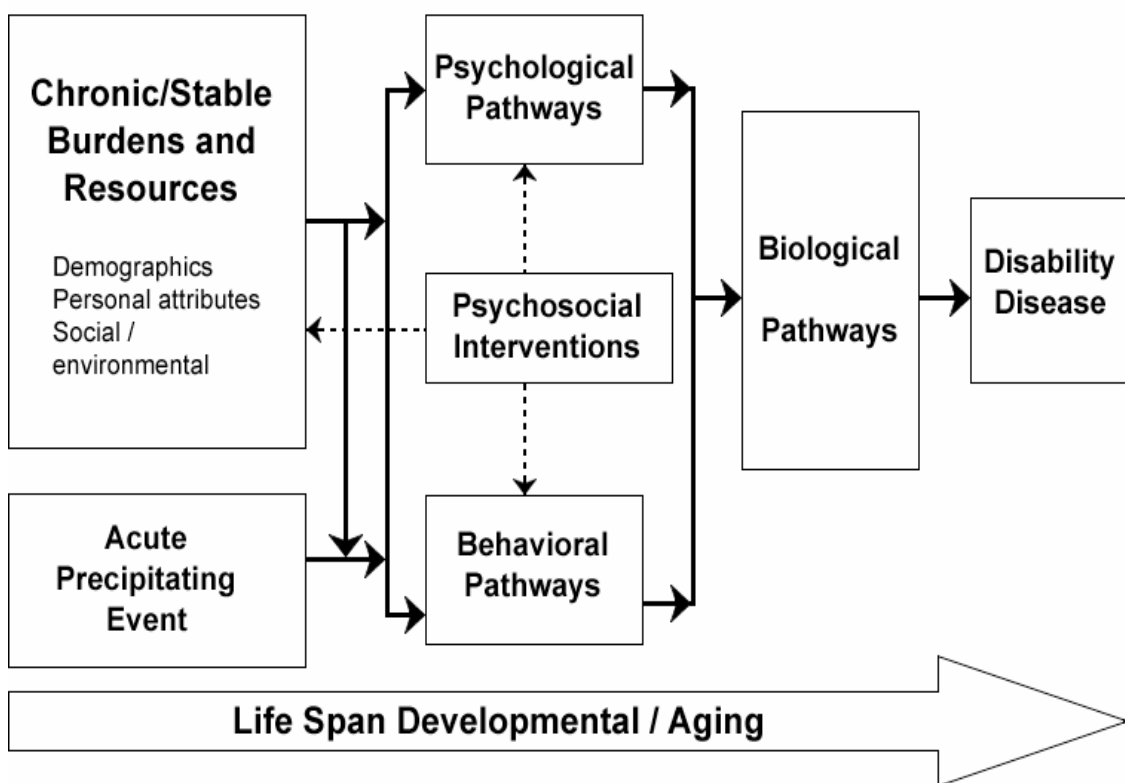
Chronic/Stable Burdens and Resources

Demographics
Personal attributes
Social / environmental

Psychological Pathways

Psychosocial Interventions

Behavioral Pathways

Acute Precipitating Event

Biological Pathways

Disability Disease

Life Span Developmental / Aging